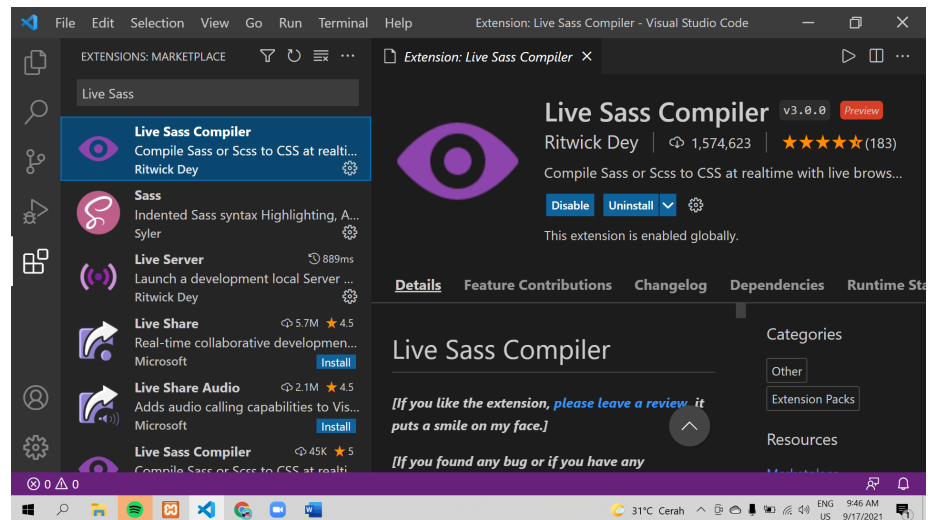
File Edit Selection View Go Run Terminal Help Extension: Live Sass Compiler - Visual Studio Code

EXTENSIONS: MARKETPLACE

Live Sass

Live Sass Compiler
Compile Sass or Scss to CSS at realti...
Ritwick Dey

Sass
Indented Sass syntax Highlighting, A...
Syler

Live Server 889ms
Launch a development local Server ...
Ritwick Dey

Live Share 5.7M 4.5
Real-time collaborative developmen...
Microsoft Install

Live Share Audio 2.1M 4.5
Adds audio calling capabilities to Vis...
Microsoft Install

Live Sass Compiler 45K 5
Compile Sass or Scss to CSS at realti...

Extension: Live Sass Compiler ×

Live Sass Compiler v3.0.0 Preview
Ritwick Dey | 1,574,623 | ★★★★★ (183)
Compile Sass or Scss to CSS at realtime with live brows...
Disable Uninstall
This extension is enabled globally.

Details Feature Contributions Changelog Dependencies Runtime Sta

Live Sass Compiler

[If you like the extension, please leave a review, it puts a smile on my face.]

[If you found any bug or if you have any

Categories
Other
Extension Packs
Resources

⊗ 0 ⚠ 0

31°C Cerah ENG US 9:46 AM 9/17/2021